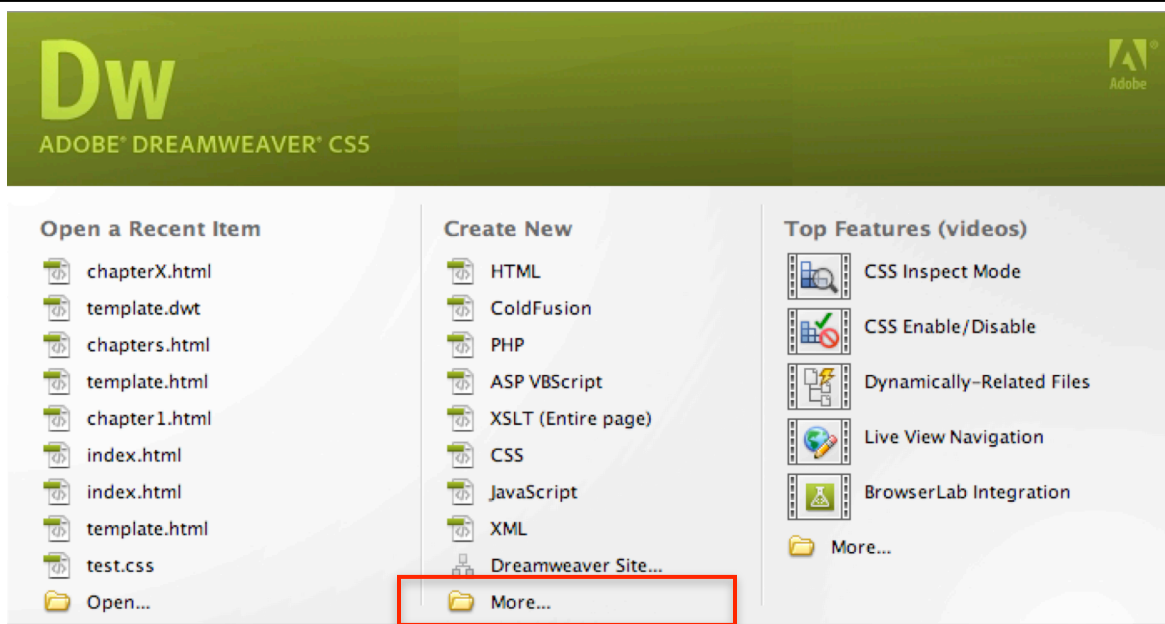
Dw
ADOBE® DREAMWEAVER® CS5

Adobe

Open a Recent Item
chapterX.html
template.dwt
chapters.html
template.html
chapter1.html
index.html
index.html
template.html
test.css
Open...

Create New
HTML
ColdFusion
PHP
ASP VBScript
XSLT (Entire page)
CSS
JavaScript
XML
Dreamweaver Site...
More...

Top Features (videos)
CSS Inspect Mode
CSS Enable/Disable
Dynamically-Related Files
Live View Navigation
BrowserLab Integration
More...